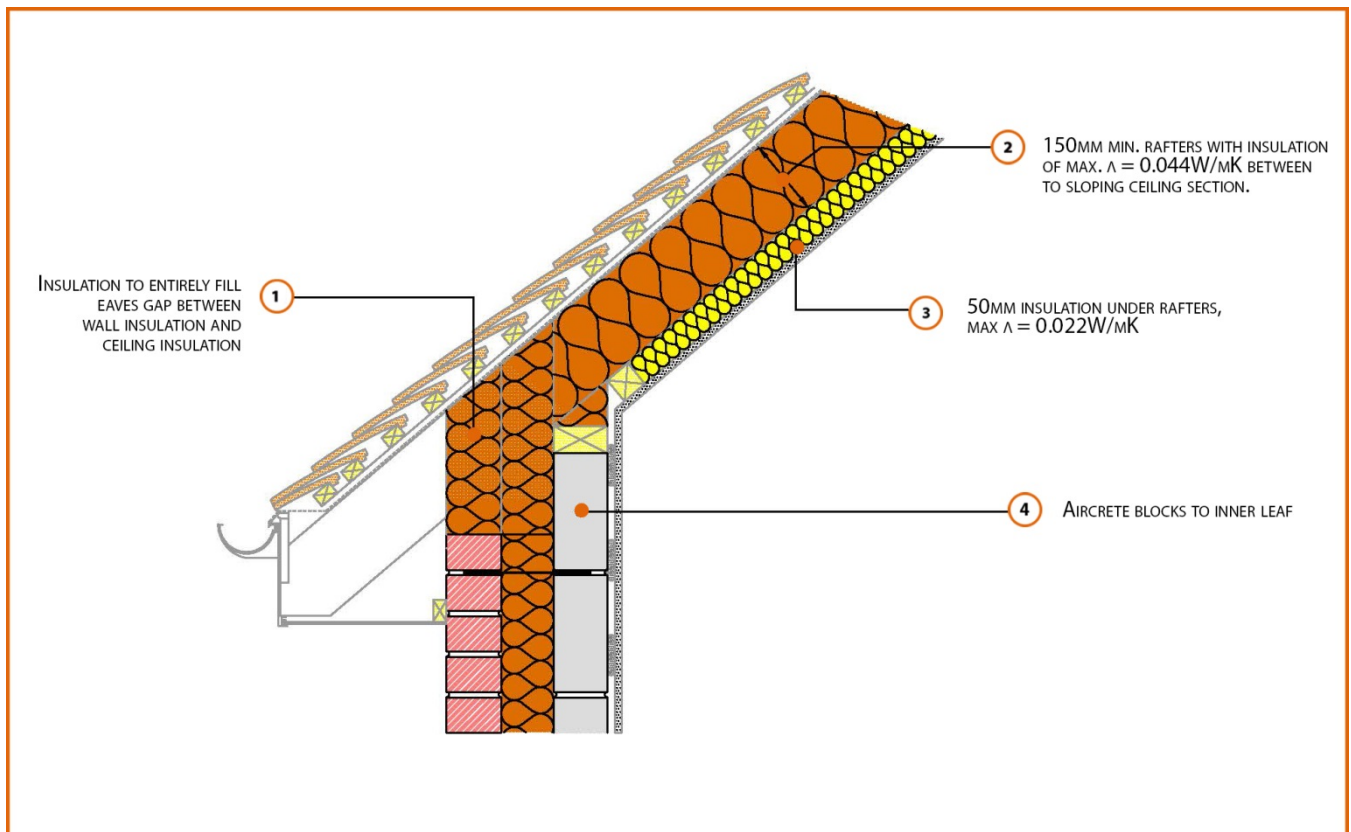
2

150mm min. rafters with insulation of max. $\lambda = 0.044W/mK$ between to sloping ceiling section.

1

Insulation to entirely fill eaves gap between wall insulation and ceiling insulation

3

50mm insulation under rafters, max $\lambda = 0.022W/mK$

4

Aircrete blocks to inner leaf